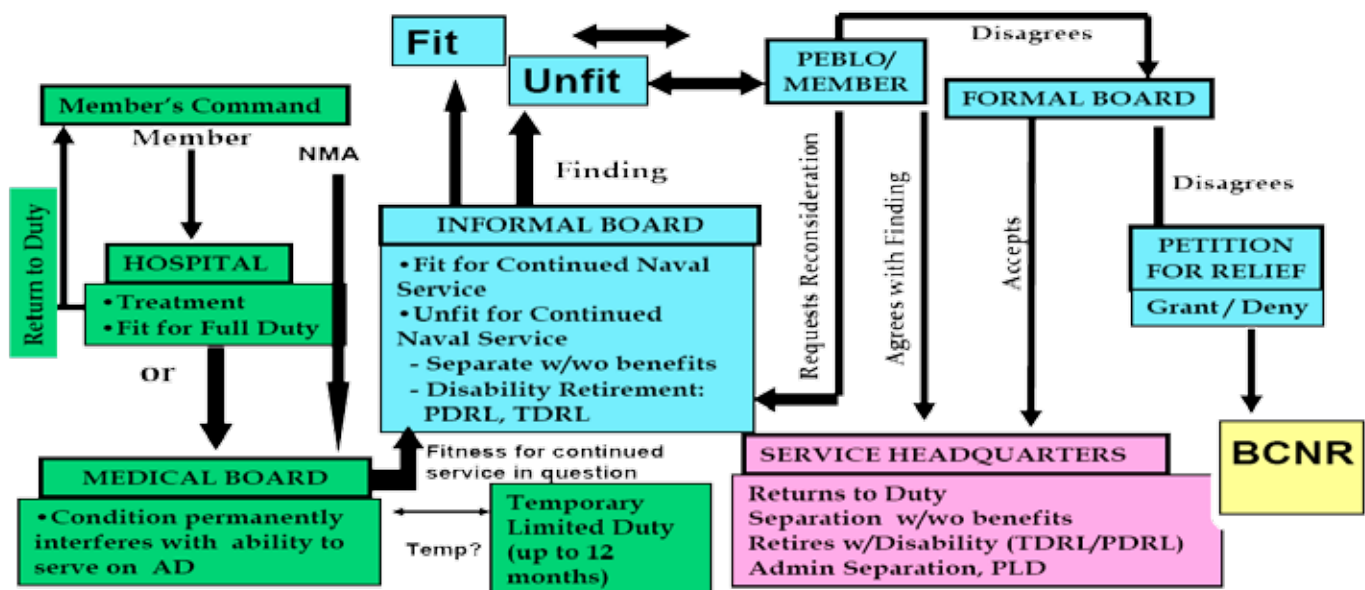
Fit

Unfit

PEBLO/ MEMBER

Disagrees

FORMAL BOARD

Member's Command

Member

NMA

Return to Duty

HOSPITAL

• Treatment
• Fit for Full Duty

or

Finding

INFORMAL BOARD

• Fit for Continued Naval Service
• Unfit for Continued Naval Service
- Separate w/wo benefits
- Disability Retirement: PDRL, TDRL

Requests Reconsideration

Agrees with Finding

Accepts

Disagrees

PETITION FOR RELIEF

Grant / Deny

MEDICAL BOARD

• Condition permanently interferes with ability to serve on AD

Fitness for continued service in question

Temp?

Temporary Limited Duty (up to 12 months)

SERVICE HEADQUARTERS

Returns to Duty
Separation w/wo benefits
Retires w/Disability (TDRL/PDRL)
Admin Separation, PLD

BCNR